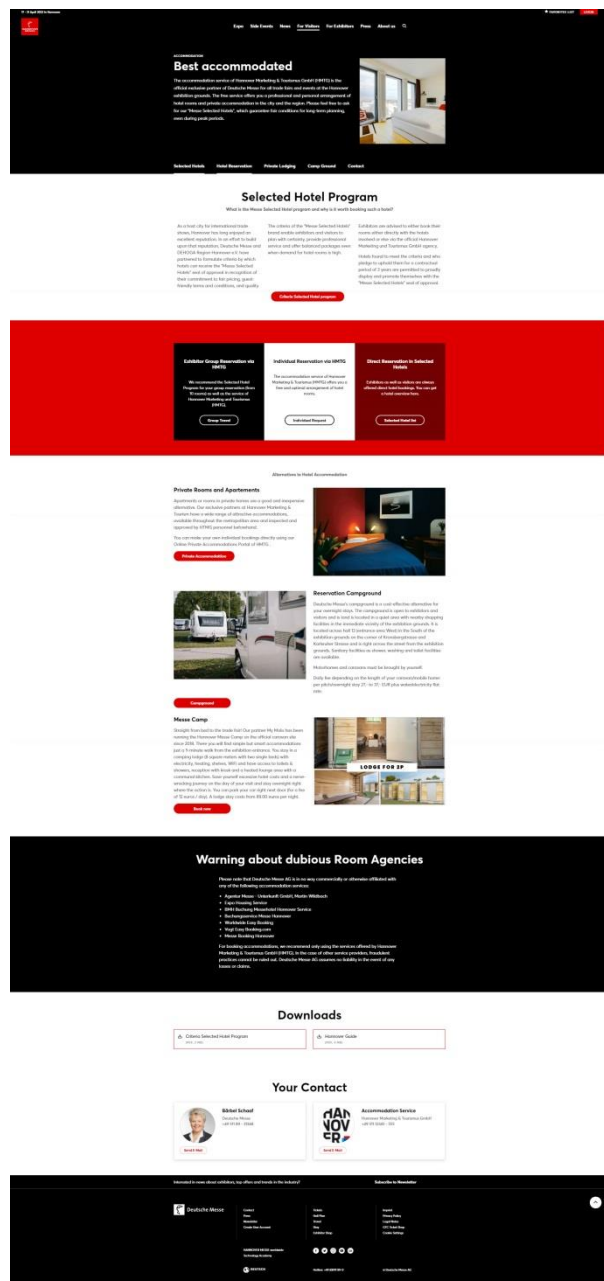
Expo Side Events News For Visitors For Exhibitors Press About us

ACCOMMODATION

Best accommodated

The accommodation service of Hannover Marketing & Tourismus GmbH (HMTG) is the official exclusive partner of Deutsche Messe for all trade fairs and events at the Hannover exhibition grounds. The free service offers you a professional and personal arrangement of hotel rooms and private accommodation in the city and the region. Please feel free to ask for our "Messe Selected Hotels", which guarantee fair conditions for long-term planning, even during peak periods.

Selected Hotels Hotel Reservation Private Lodging Camp Ground Contact

Selected Hotel Program

What is the Messe Selected Hotel program and why is it worth booking such a hotel?

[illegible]

Criteria Selected Hotel program

Exhibitor Group Reservation via HMTG

We recommend the Selected Hotel Program for your group reservation (from 10 rooms) as well as the service of Hannover Marketing and Tourismus (HMTG).

Group Transit

Individual Reservation via HMTG

The accommodation service of Hannover Marketing & Tourismus (HMTG) offers you a free and optimal arrangement of hotel rooms.

Individual Request

Direct Reservation in Selected Hotels

Exhibitors as well as visitors are always offered direct hotel bookings. You can get a hotel overview here.

Selected Hotel list

Alternatives to Hotel Accommodation

Private Rooms and Apartements

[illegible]

Private Accommodation

Reservation Campground

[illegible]

Campground

Messe Camp

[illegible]

Book now

LODGE FOR 2P

Warning about dubious Room Agencies

Please note that Deutsche Messe AG is in no way commercially or otherwise affiliated with any of the following accommodation services:

Agentur Messe - Unterkunft GmbH, Martin Wildbach
Expo Housing Service
BMH Buchung Messehotel Hannover Service
Buchungsservice Messe Hannover
Worldwide Easy Booking
Yogi Easy Booking.com
Messe Booking Hannover

For booking accommodations, we recommend only using the services offered by Hannover Marketing & Tourismus GmbH (HMTG). In the case of other service providers, fraudulent practices cannot be ruled out. Deutsche Messe AG assumes no liability in the event of any losses or claims.

Downloads

Criteria Selected Hotel Program

Hannover Guide

Your Contact

Bärbel Schaaf
Deutsche Messe

Send E-Mail

Accommodation Service
Hannover Marketing & Tourismus GmbH

Send E-Mail

Interested in news about exhibitors, top offers and trends in the industry?

Subscribe to Newsletter

Deutsche Messe